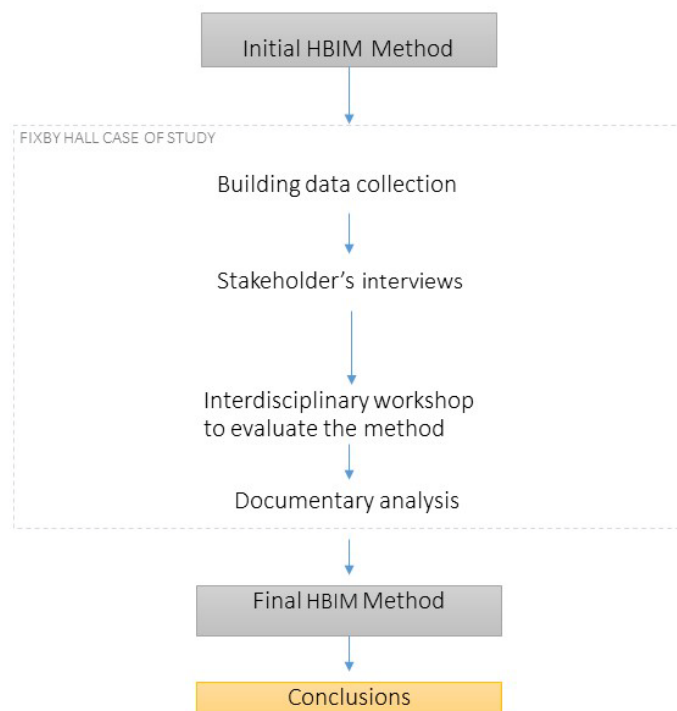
Initial HBIM Method

FIXBY HALL CASE OF STUDY

Building data collection

Stakeholder’s interviews

Interdisciplinary workshop to evaluate the method

Documentary analysis

Final HBIM Method

Conclusions